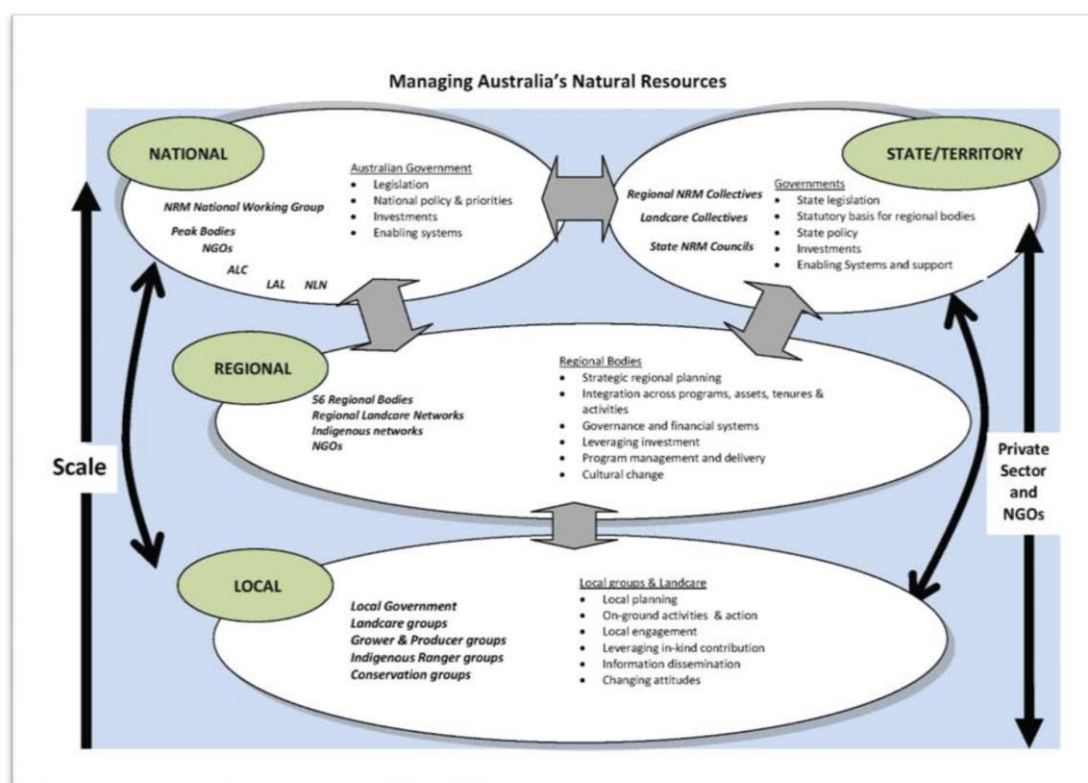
Managing Australia's Natural Resources

NATIONAL

NRM National Working Group
Peak Bodies
NGOs
ALC
LAL
NLN

Australian Government
- Legislation
- National policy & priorities
- Investments
- Enabling systems

STATE/TERRITORY

Regional NRM Collectives
Landcare Collectives
State NRM Councils

Governments
- State legislation
- Statutory basis for regional bodies
- State policy
- Investments
- Enabling Systems and support

REGIONAL

56 Regional Bodies
Regional Landcare Networks
Indigenous networks
NGOs

Regional Bodies
- Strategic regional planning
- Integration across programs, assets, tenures & activities
- Governance and financial systems
- Leveraging investment
- Program management and delivery
- Cultural change

Scale

Private Sector and NGOs

LOCAL

Local Government
Landcare groups
Grower & Producer groups
Indigenous Ranger groups
Conservation groups

Local groups & Landcare
- Local planning
- On-ground activities & action
- Local engagement
- Leveraging in-kind contribution
- Information dissemination
- Changing attitudes